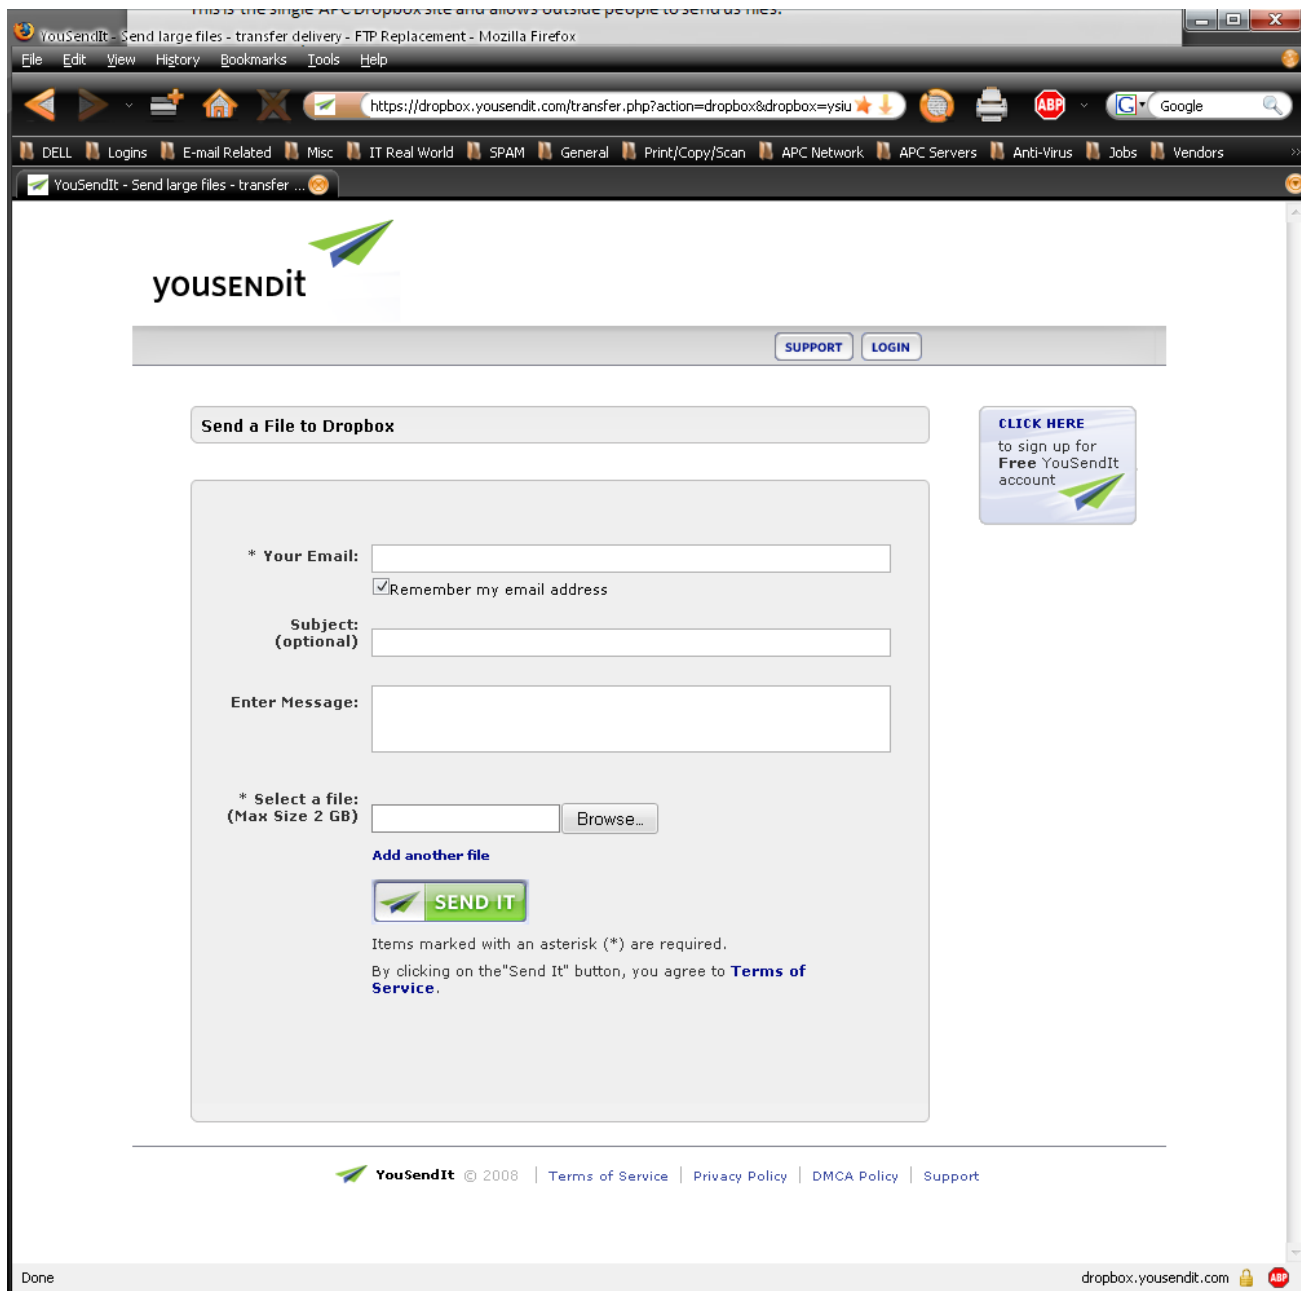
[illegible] the single APC Dropbox site and allows outside people to send us files.

YouSendIt - Send large files - transfer delivery - FTP Replacement - Mozilla Firefox

File Edit View History Bookmarks Tools Help

https://dropbox.yousendit.com/transfer.php?action=dropbox&dropbox=ysiu

Google

DELL Logins E-mail Related Misc IT Real World SPAM General Print/Copy/Scan APC Network APC Servers Anti-Virus Jobs Vendors

YouSendIt - Send large files - transfer ...

youSENDit

SUPPORT LOGIN

Send a File to Dropbox

CLICK HERE to sign up for Free YouSendIt account

* Your Email:

Remember my email address

Subject: (optional)

Enter Message:

* Select a file: (Max Size 2 GB)

Browse...

Add another file

SEND IT

Items marked with an asterisk (*) are required.

By clicking on the"Send It" button, you agree to Terms of Service.

YouSendIt © 2008 | Terms of Service | Privacy Policy | DMCA Policy | Support

Done

dropbox.yousendit.com